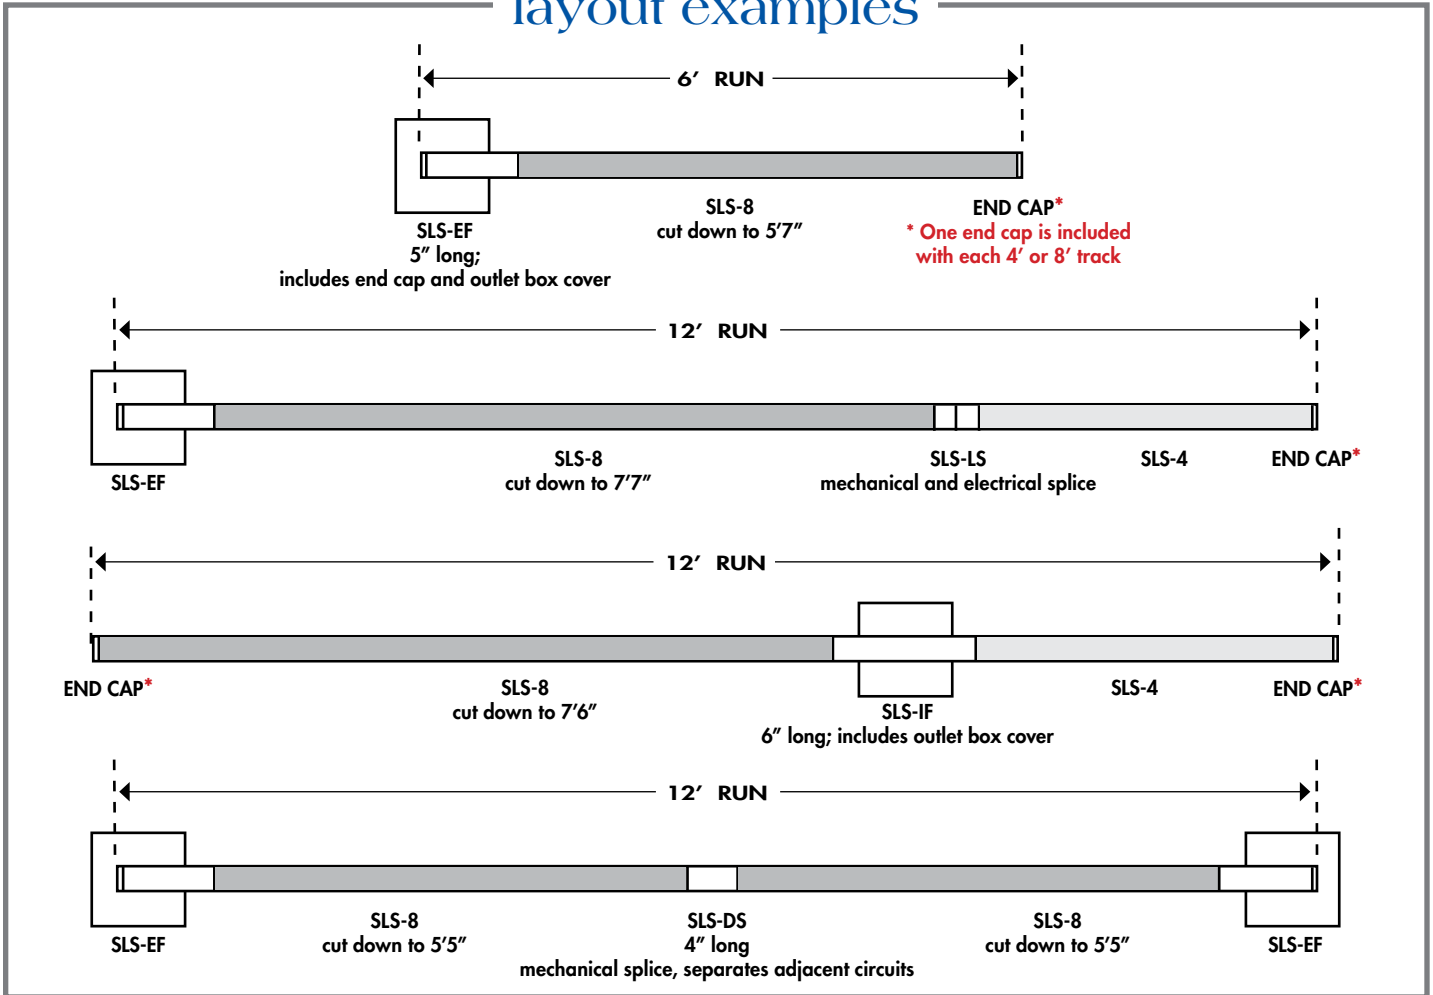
layout examples

6′ RUN

SLS-EF
5″ long;
includes end cap and outlet box cover

SLS-8
cut down to 5′7″

END CAP*
* One end cap is included with each 4′ or 8′ track

12′ RUN

SLS-EF

SLS-8
cut down to 7′7″

SLS-LS
mechanical and electrical splice

SLS-4

END CAP*

12′ RUN

END CAP*

SLS-8
cut down to 7′6″

SLS-IF
6″ long; includes outlet box cover

SLS-4

END CAP*

12′ RUN

SLS-EF

SLS-8
cut down to 5′5″

SLS-DS
4″ long
mechanical splice, separates adjacent circuits

SLS-8
cut down to 5′5″

SLS-EF